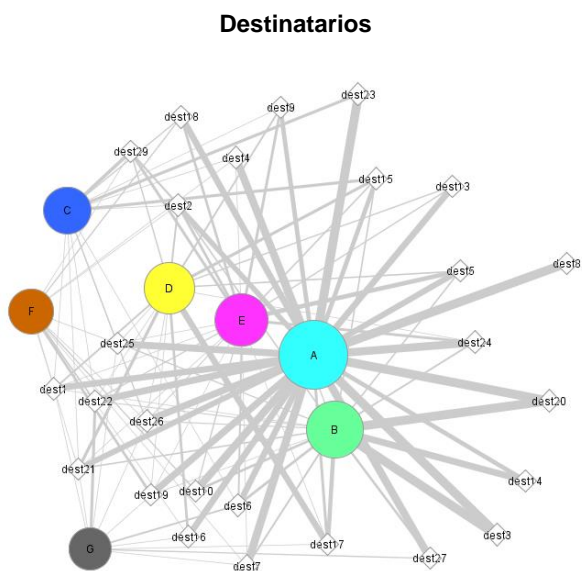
Destinatarios

dest23
dest18
dest9
dest29
dest4
dest15
dest13
C
dest2
dest8
dest5
D
F
E
dest25
A
dest24
dest1
dest22
dest20
dest26
B
dest21
dest14
dest19
dest10
dest6
dest3
dest16
G
dest17
dest27
dest7